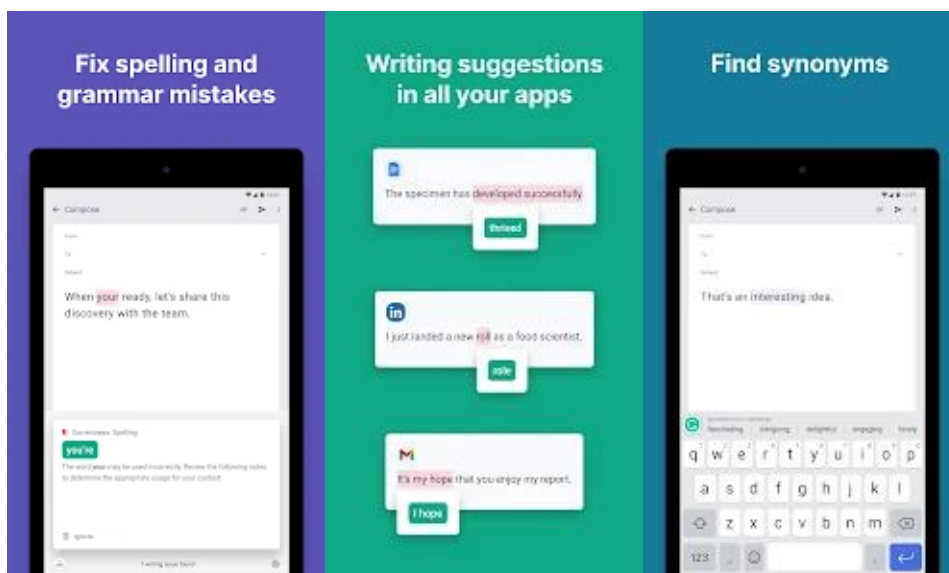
Fix spelling and grammar mistakes

← Compose

From

To

Subject

When your ready, let's share this discovery with the team.

Correctness · Spelling

you're

The word your may be used incorrectly. Review the following notes to determine the appropriate usage for your context.

Ignore

Writing suggestions in all your apps

The specimen has developed successfully.

thrived

in

I just landed a new roll as a food scientist.

role

M

It's my hope that you enjoy my report.

I hope

Find synonyms

← Compose

From

To

Subject

That's an interesting idea.

fascinating intriguing delightful engaging lively

q w e r t y u i o p

a s d f g h j k l

z x c v b n m

123 , .